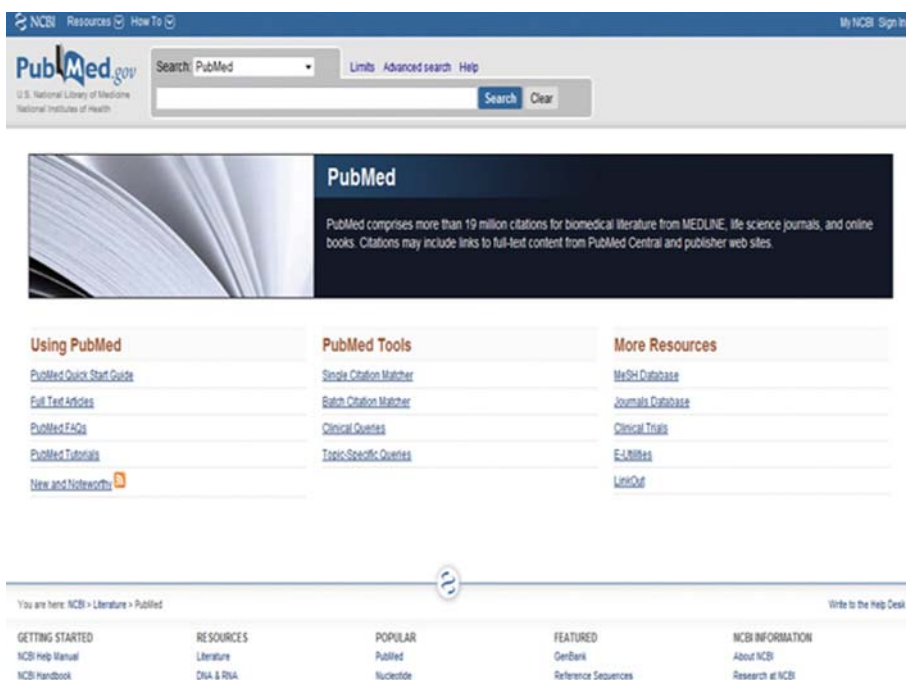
NCBI Resources How To

My NCBI Sign In

PubMed.gov
U.S. National Library of Medicine National Institutes of Health

Search: PubMed

Limits Advanced search Help

Search Clear

PubMed

PubMed comprises more than 19 million citations for biomedical literature from MEDLINE, life science journals, and online books. Citations may include links to full-text content from PubMed Central and publisher web sites.

Using PubMed

PubMed Quick Start Guide

Full Text Articles

PubMed FAQs

PubMed Tutorials

New and Noteworthy

PubMed Tools

Single Citation Matcher

Batch Citation Matcher

Clinical Queries

Topic-Specific Queries

More Resources

MeSH Database

Journals Database

Clinical Trials

E-Utilities

LinkOut

You are here: NCBI > Literature > PubMed

Write to the Help Desk

| GETTING STARTED | RESOURCES | POPULAR | FEATURED | NCBI INFORMATION |
|---|---|---|---|---|
| NCBI Help Manual | Literature | PubMed | GenBank | About NCBI |
| NCBI Handbook | DNA & RNA | Nucleotide | Reference Sequences | Research at NCBI |